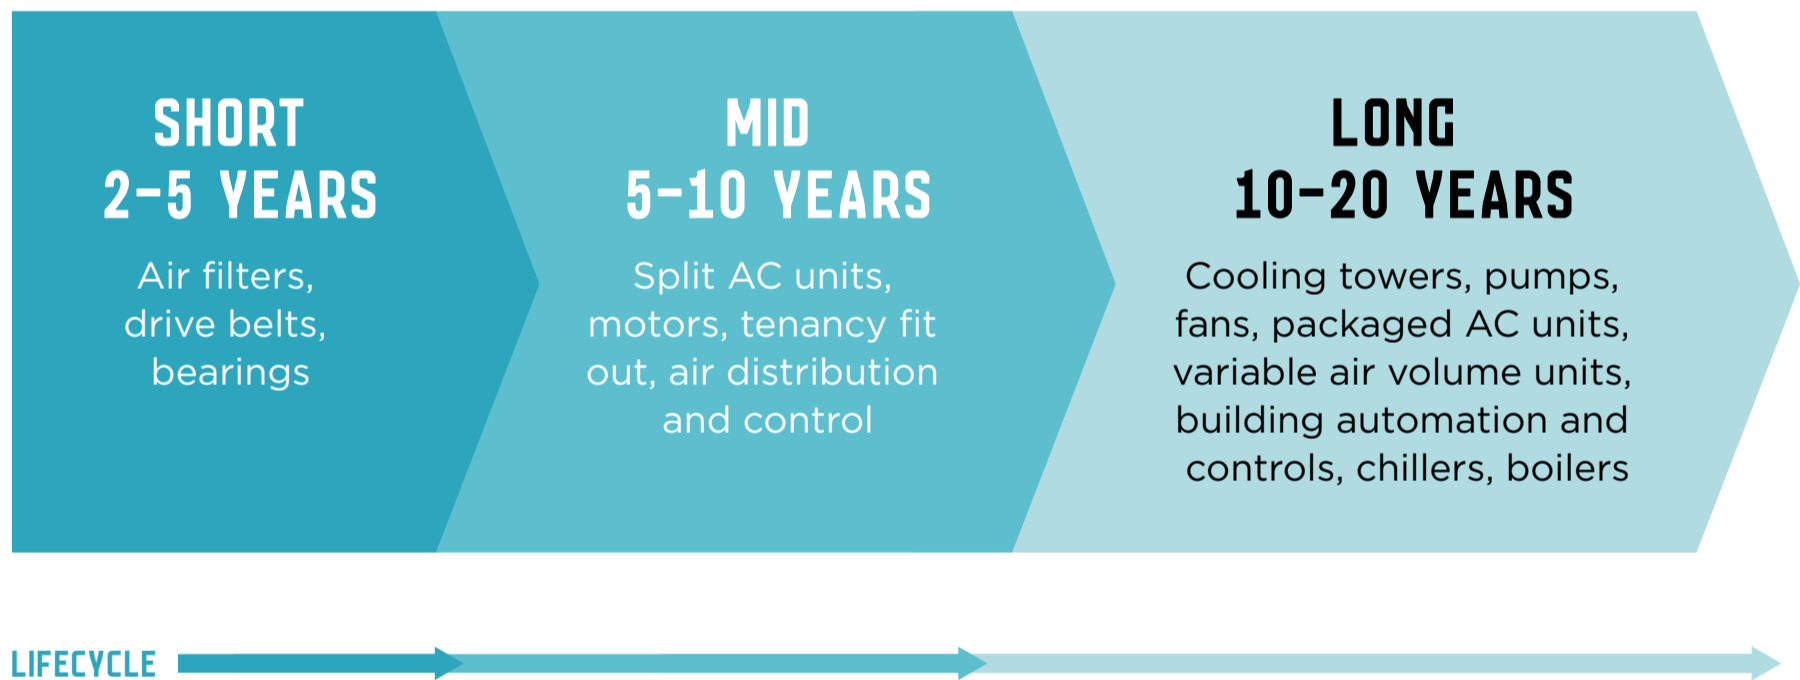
SHORT
2-5 YEARS

Air filters, drive belts, bearings

MID
5-10 YEARS

Split AC units, motors, tenancy fit out, air distribution and control

LONG
10-20 YEARS

Cooling towers, pumps, fans, packaged AC units, variable air volume units, building automation and controls, chillers, boilers

LIFECYCLE